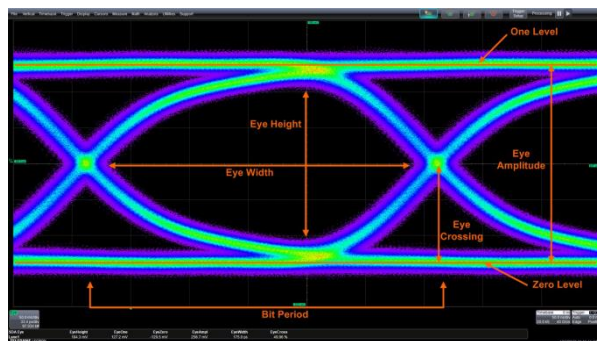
File Vertical Timebase Trigger Display Cursors Measure Math Analysis Utilities Support

One Level

Eye Height

Eye Width

Eye Amplitude

Eye Crossing

Zero Level

Bit Period

EyeHeight EyeOne EyeZero EyeAmpl EyeWidth EyeCross

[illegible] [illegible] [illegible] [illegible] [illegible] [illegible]